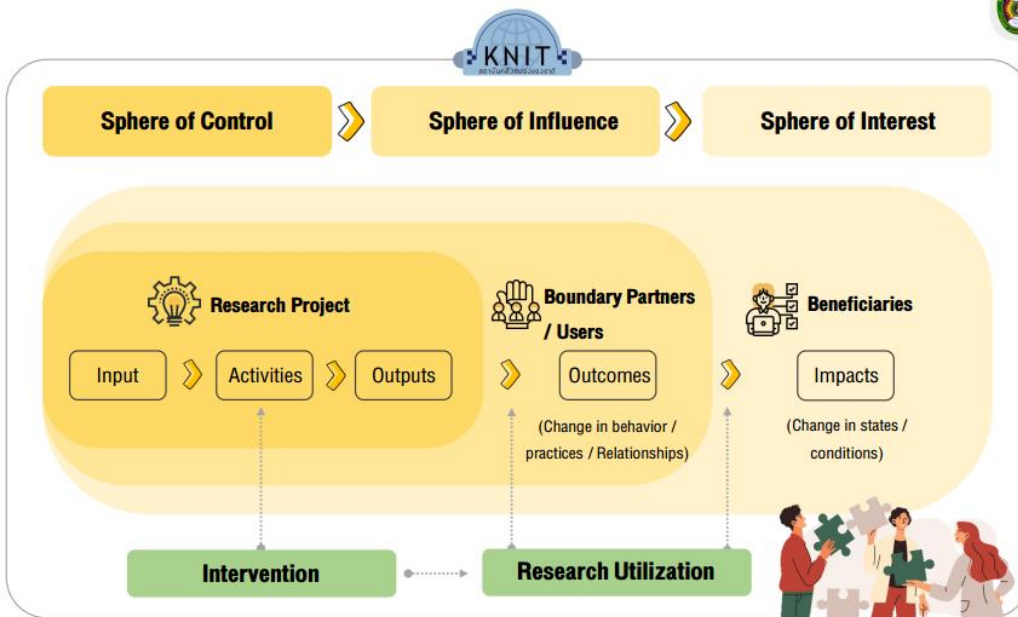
KNIT
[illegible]

Sphere of Control

Sphere of Influence

Sphere of Interest

Research Project

Input

Activities

Outputs

Boundary Partners / Users

Outcomes

(Change in behavior / practices / Relationships)

Beneficiaries

Impacts

(Change in states / conditions)

Intervention

Research Utilization